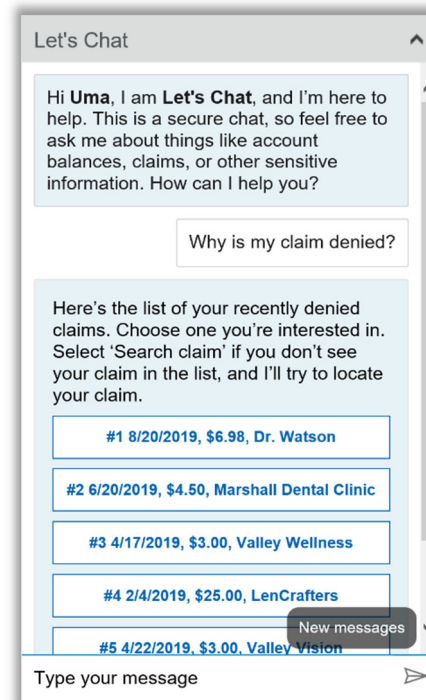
Let's Chat

Hi Uma, I am Let's Chat, and I'm here to help. This is a secure chat, so feel free to ask me about things like account balances, claims, or other sensitive information. How can I help you?

Why is my claim denied?

Here's the list of your recently denied claims. Choose one you're interested in. Select 'Search claim' if you don't see your claim in the list, and I'll try to locate your claim.

#1 8/20/2019, $6.98, Dr. Watson

#2 6/20/2019, $4.50, Marshall Dental Clinic

#3 4/17/2019, $3.00, Valley Wellness

#4 2/4/2019, $25.00, LenCrafters

#5 4/22/2019, $3.00, Valley Vision

New messages

Type your message